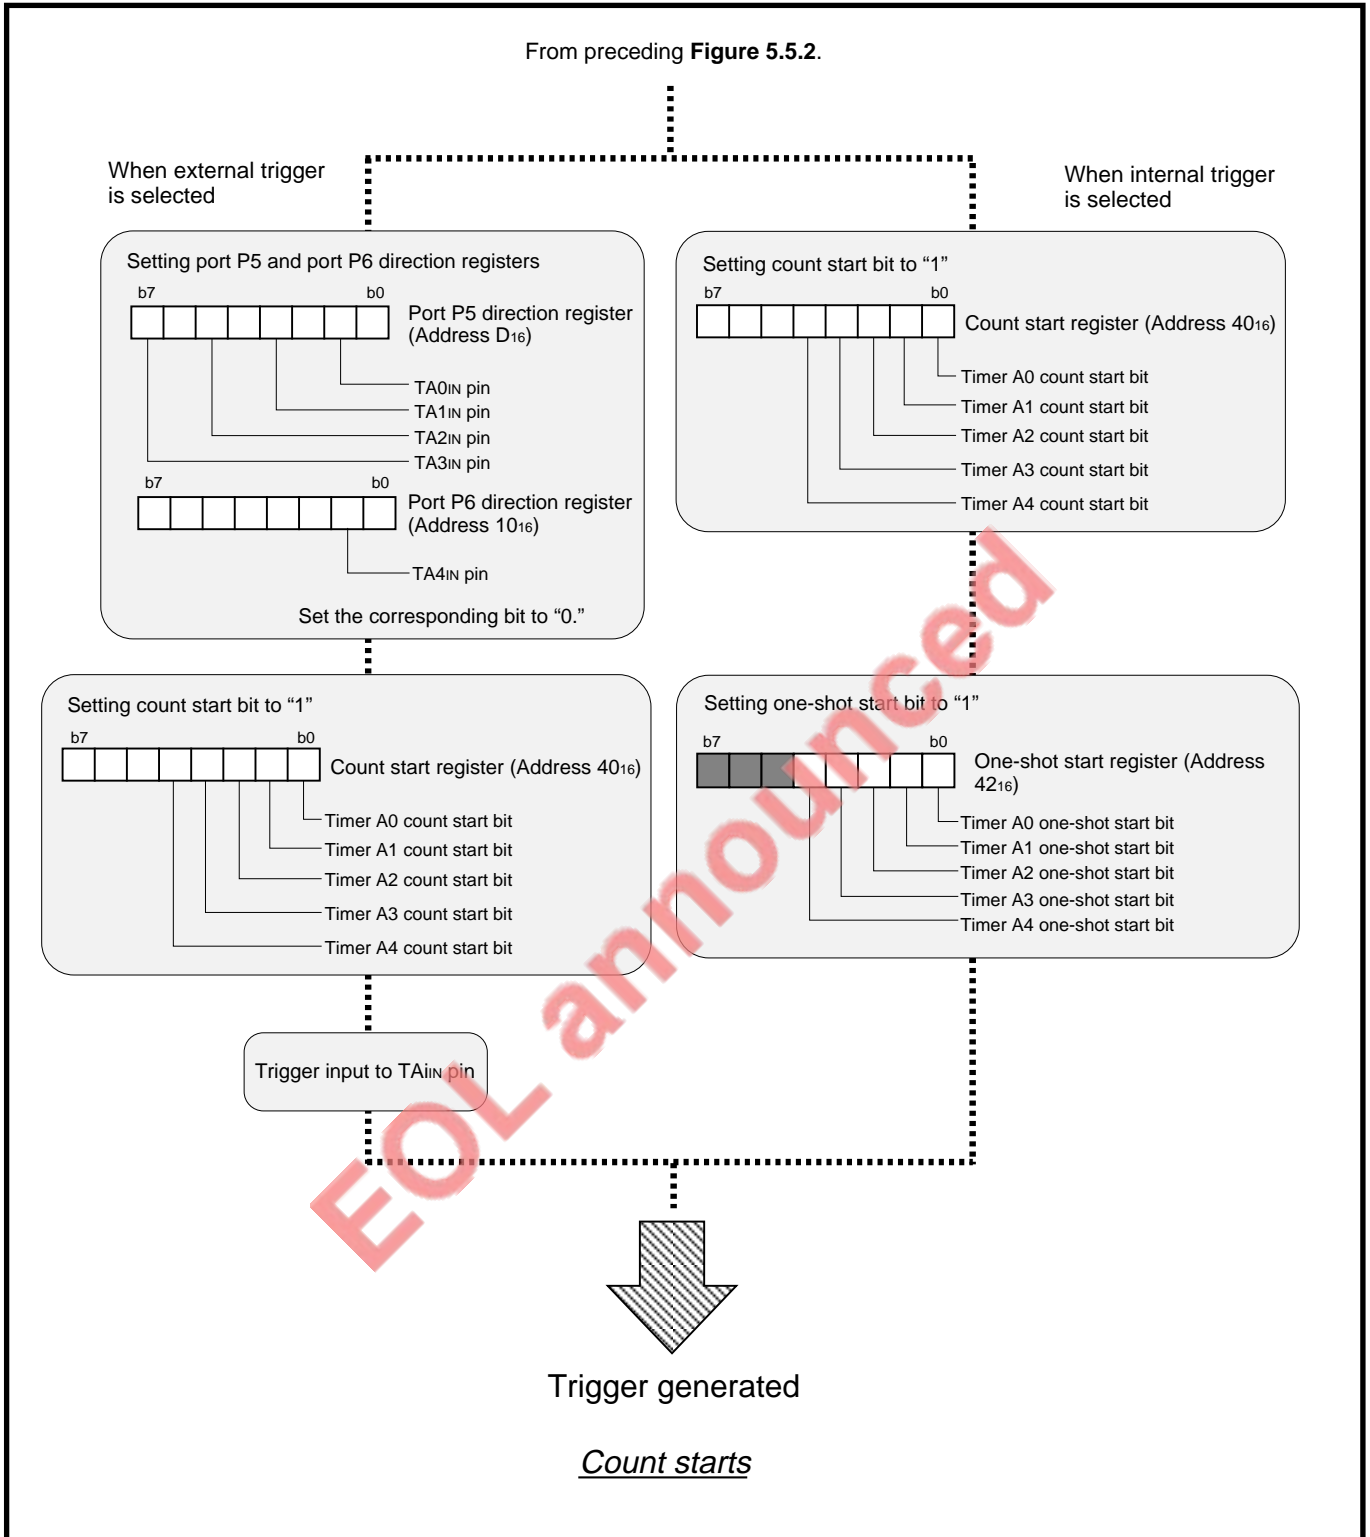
From preceding **Figure 5.5.2**.

When external trigger is selected

When internal trigger is selected

Setting port P5 and port P6 direction registers

b7 b0

Port P5 direction register (Address $D_{16}$)

$TA0_{IN}$ pin
$TA1_{IN}$ pin
$TA2_{IN}$ pin
$TA3_{IN}$ pin

b7 b0

Port P6 direction register (Address $10_{16}$)

$TA4_{IN}$ pin

Set the corresponding bit to “0.”

Setting count start bit to “1”

b7 b0

Count start register (Address $40_{16}$)

Timer A0 count start bit
Timer A1 count start bit
Timer A2 count start bit
Timer A3 count start bit
Timer A4 count start bit

Setting count start bit to “1”

b7 b0

Count start register (Address $40_{16}$)

Timer A0 count start bit
Timer A1 count start bit
Timer A2 count start bit
Timer A3 count start bit
Timer A4 count start bit

Setting one-shot start bit to “1”

b7 b0

One-shot start register (Address $42_{16}$)

Timer A0 one-shot start bit
Timer A1 one-shot start bit
Timer A2 one-shot start bit
Timer A3 one-shot start bit
Timer A4 one-shot start bit

Trigger input to $TAi_{IN}$ pin

EOL announced

Trigger generated

Count starts